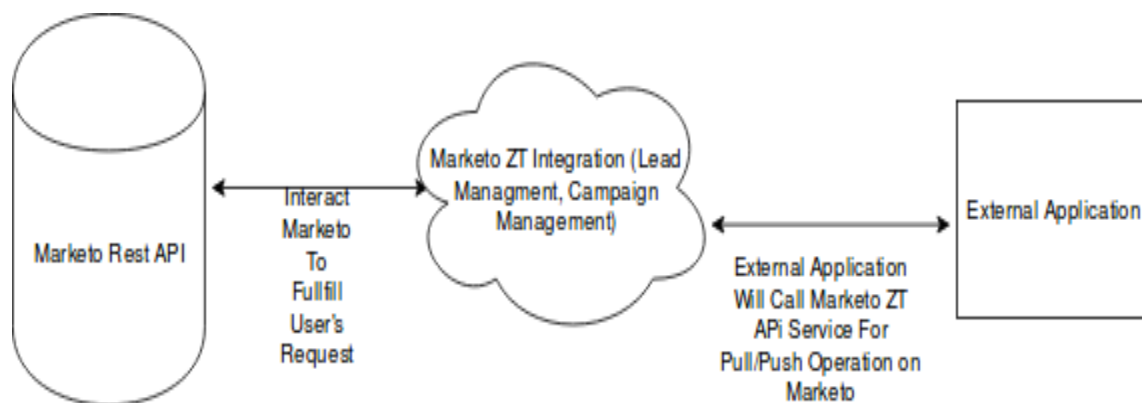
Marketo Rest API

Interact Marketo To Fullfill User's Request

Marketo ZT Integration (Lead Managment, Campaign Management)

External Application Will Call Marketo ZT APi Service For Pull/Push Operation on Marketo

External Application